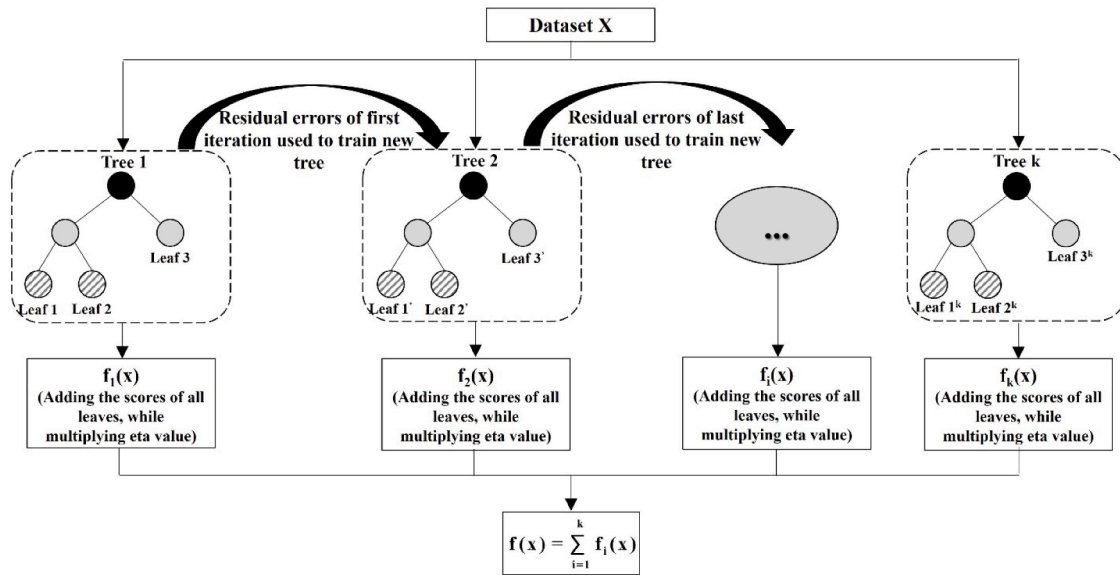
Dataset X

Residual errors of first iteration used to train new tree

Residual errors of last iteration used to train new tree

Tree 1

Leaf 3

Leaf 1

Leaf 2

Tree 2

Leaf 3'

Leaf 1'

Leaf 2'

...

Tree k

Leaf $3^k$

Leaf $1^k$

Leaf $2^k$

$f_1(x)$
(Adding the scores of all leaves, while multiplying eta value)

$f_2(x)$
(Adding the scores of all leaves, while multiplying eta value)

$f_i(x)$
(Adding the scores of all leaves, while multiplying eta value)

$f_k(x)$
(Adding the scores of all leaves, while multiplying eta value)

$f(x) = \sum_{i=1}^{k} f_i(x)$